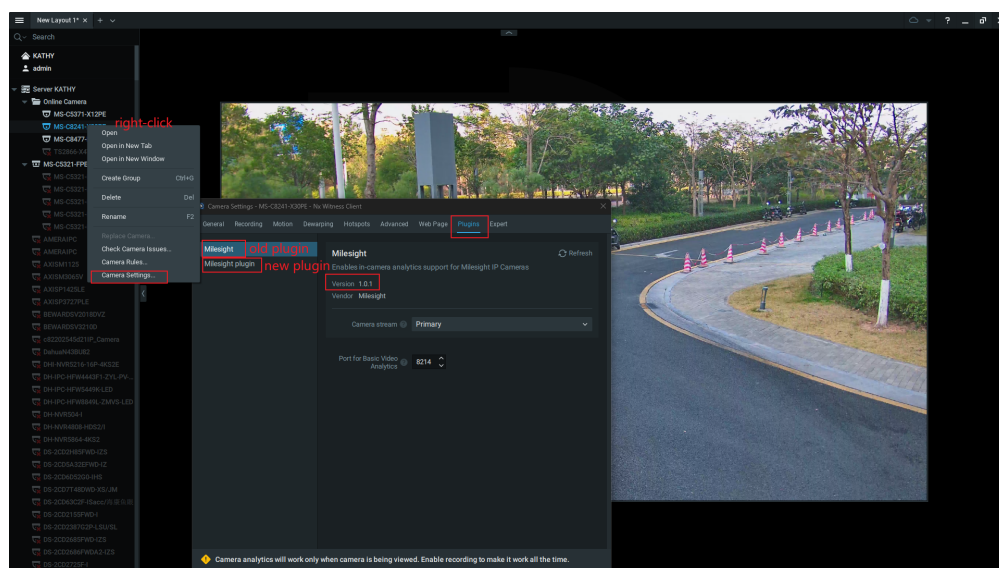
New Layout 1* × + ∨

? _ ×

Search

KATHY
admin

Server KATHY
Online Camera
MS-C5371-X12PE
MS-C8241-X30PE
MS-C8477-
TS2866-X4
MS-C5321-FPE
MS-C5321-
MS-C5321-
MS-C5321-
MS-C5321-
MS-C5321-
AMERAIPC
AMERAIPC
AXISM1125
AXISM3065V
AXISP1425LE
AXISP3727PLE
BEWARDSV2016DVZ
BEWARDSV3210D
c82202545d21IP_Camera
DahuaN43BU82
DH-NVR5216-16P-4KS2E
DH-IPC-HFW4443F1-ZYL-PV...
DH-IPC-HFW5449K-LED
DH-IPC-HFW8849L-ZMV5-LED
DH-NVR504-I
DH-NVR4808-HDS2/I
DH-NVR0864-4KS2
DS-2CD2H85FWD-IZS
DS-2CD5A32EFWD-IZ
DS-2CD6D52G0-IHS
DS-2CD7T48DWD-XS/JM
DS-2CD63C2F-ISacc
DS-2CD2155FWD-I
DS-2CD2387G2P-LSU/SL
DS-2CD2685FWD-IZS
DS-2CD2686FWDA2-IZS
DS-2CD2725F-I

right-click

Open
Open in New Tab
Open in New Window
Create Group Ctrl+G
Delete Del
Rename F2
Replace Camera...
Check Camera Issues...
Camera Rules...
Camera Settings...

Camera Settings - MS-C8241-X30PE - Nx Witness Client

General Recording Motion Dewarping Hotspots Advanced Web Page Plugins Expert

Milesight old plugin
Milesight plugin new plugin

Milesight
Refresh
Enables in-camera analytics support for Milesight IP Cameras
Version 1.0.1
Vendor Milesight

Camera stream Primary

Port for Basic Video Analytics 8214

Camera analytics will work only when camera is being viewed. Enable recording to make it work all the time.